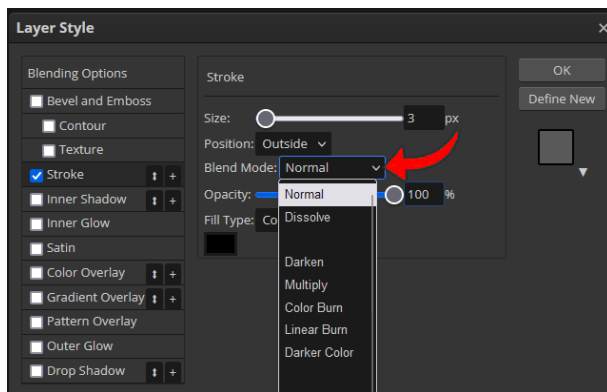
Layer Style

Blending Options
Bevel and Emboss
Contour
Texture
Stroke
Inner Shadow
Inner Glow
Satin
Color Overlay
Gradient Overlay
Pattern Overlay
Outer Glow
Drop Shadow

Stroke

Size: 3 px
Position: Outside
Blend Mode: Normal
Opacity: 100 %
Fill Type: Co

Normal
Dissolve
Darken
Multiply
Color Burn
Linear Burn
Darker Color

OK
Define New